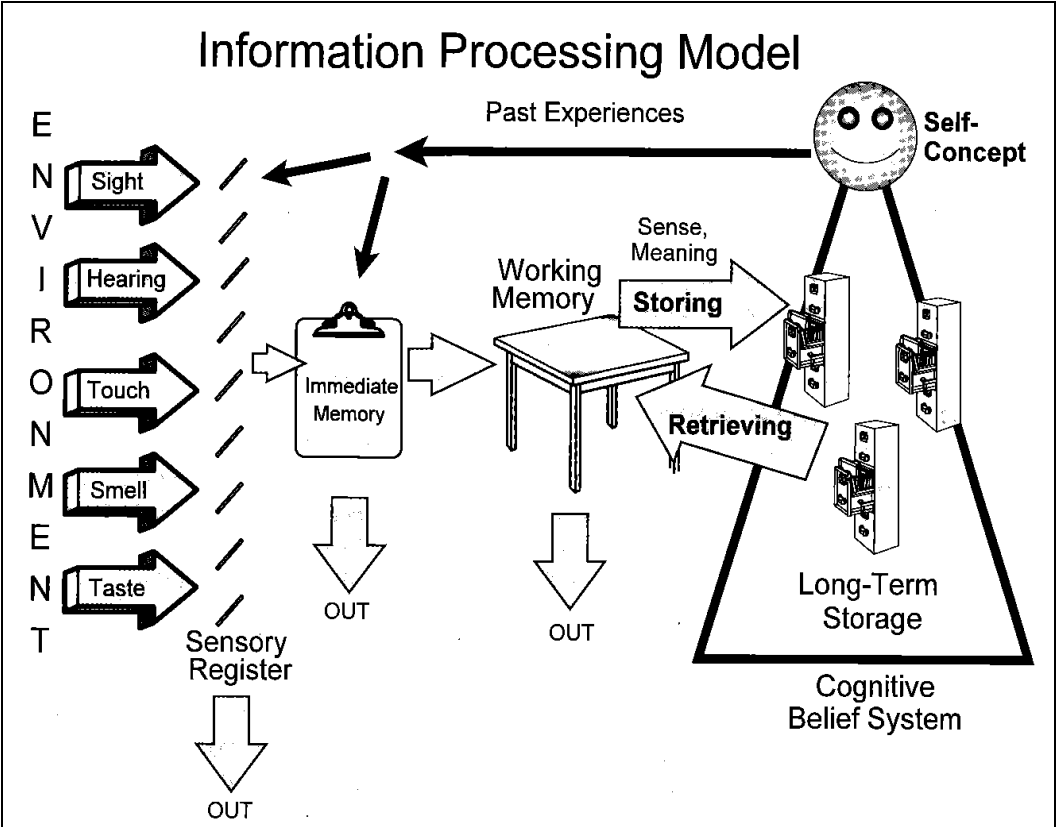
Information Processing Model

Past Experiences

Self-Concept

E
N
V
I
R
O
N
M
E
N
T

Sight

Hearing

Touch

Smell

Taste

Immediate Memory

Working Memory

Sense, Meaning

Storing

Retrieving

Long-Term Storage

Cognitive Belief System

Sensory Register

OUT

OUT

OUT